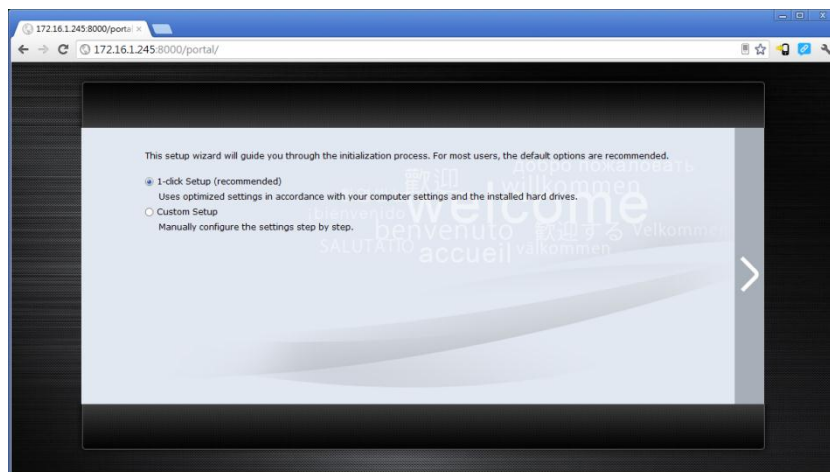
172.16.1.245:8000/portal ×

172.16.1.245:8000/portal/

This setup wizard will guide you through the initialization process. For most users, the default options are recommended.

1-click Setup (recommended)
Uses optimized settings in accordance with your computer settings and the installed hard drives.

Custom Setup
Manually configure the settings step by step.

Добро пожаловать
歡迎
Willkommen
bienvenido
Welcome
benvenuto
歓迎する
Velkommen
SALUTATIO
accueil
välkommen